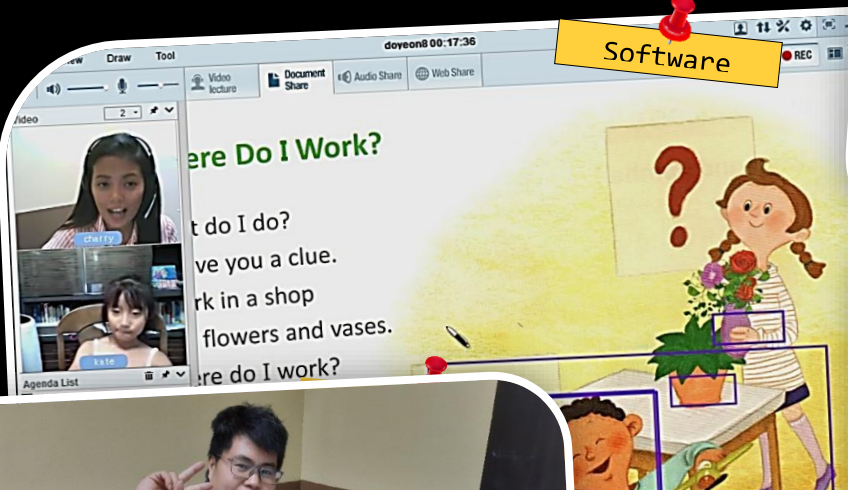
Software

iew Draw Tool

doyeon8 00:17:36

REC

Video lecture

Document Share

Audio Share

Web Share

Video

2

charry

kate

Agenda List

ere Do I Work?

t do I do?

ve you a clue.

rk in a shop

flowers and vases.

ere do I work?